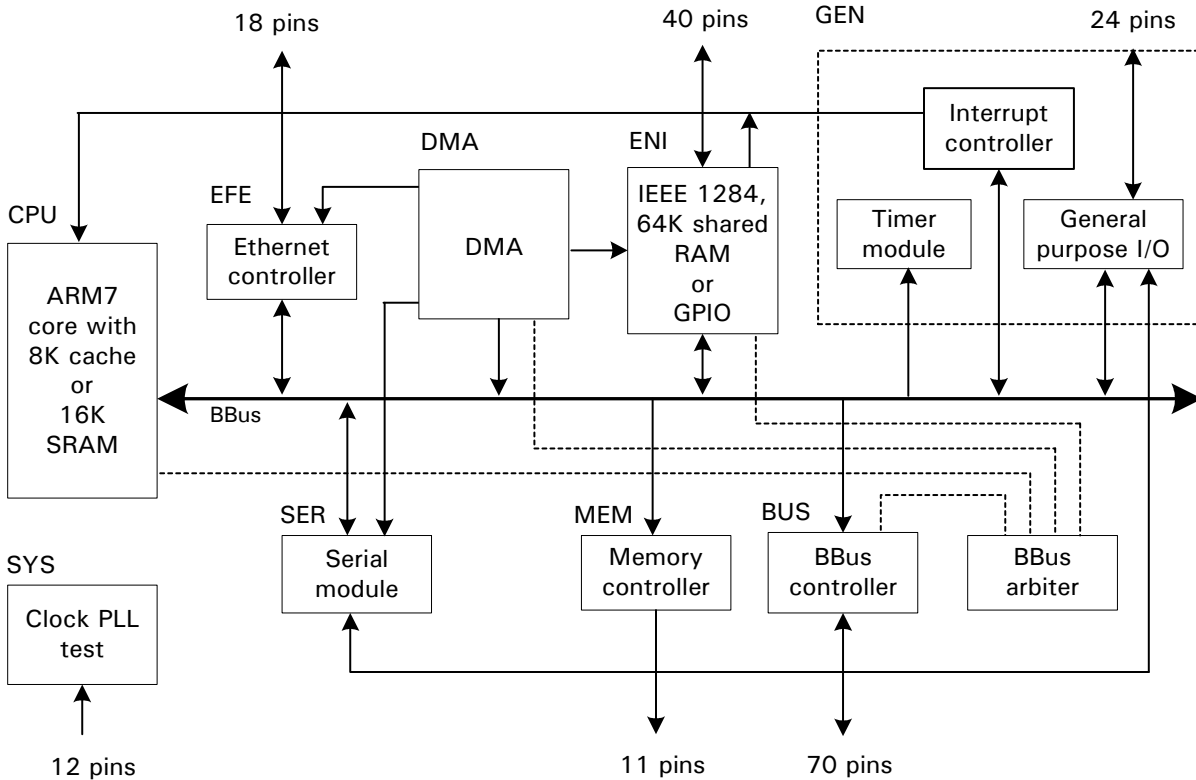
18 pins

40 pins

GEN

24 pins

Interrupt controller

DMA

ENI

EFE

CPU

IEEE 1284, 64K shared RAM or GPIO

Timer module

General purpose I/O

Ethernet controller

DMA

ARM7 core with 8K cache or 16K SRAM

BBus

SER

MEM

BUS

SYS

Serial module

Memory controller

BBus controller

BBus arbiter

Clock PLL test

12 pins

11 pins

70 pins